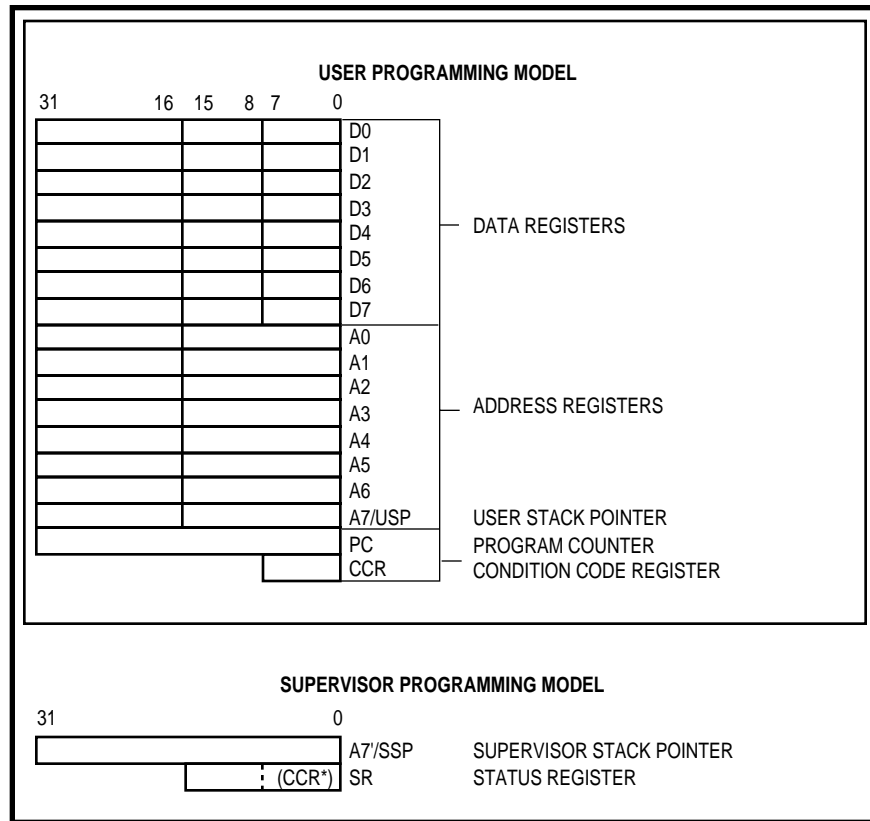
USER PROGRAMMING MODEL

31 16 15 8 7 0

D0
D1
D2
D3
D4
D5
D6
D7

DATA REGISTERS

A0
A1
A2
A3
A4
A5
A6

ADDRESS REGISTERS

A7/USP USER STACK POINTER
PC PROGRAM COUNTER
CCR CONDITION CODE REGISTER

SUPERVISOR PROGRAMMING MODEL

31 0

A7'/SSP SUPERVISOR STACK POINTER
(CCR*) SR STATUS REGISTER